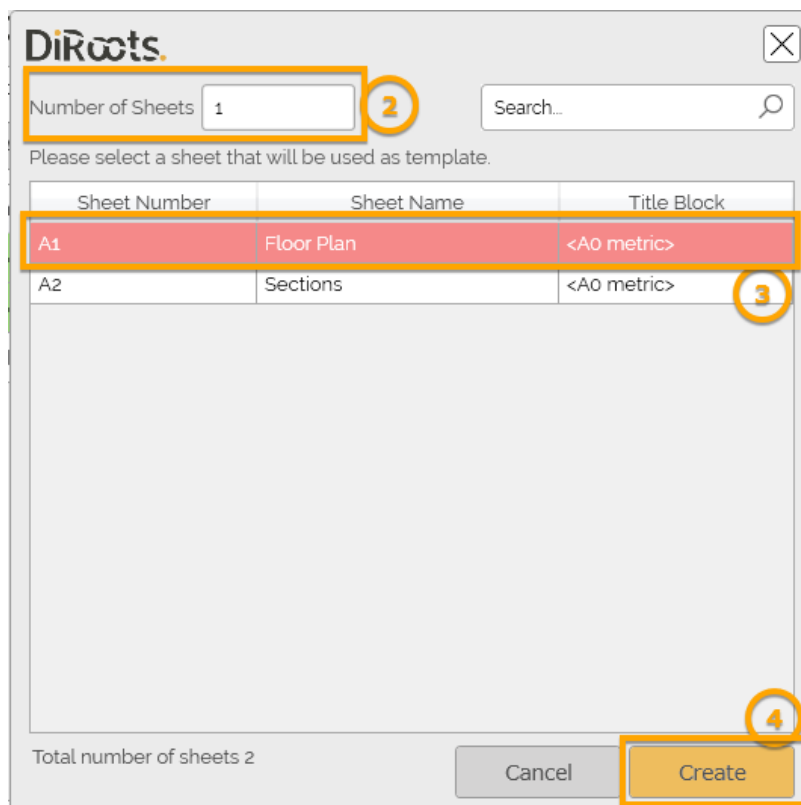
DiRoots.

Number of Sheets 1

2

Search...

Please select a sheet that will be used as template.

| Sheet Number | Sheet Name | Title Block |
|---|---|---|
| A1 | Floor Plan | <A0 metric> |
| A2 | Sections | <A0 metric> |

3

4

Total number of sheets 2

Cancel

Create